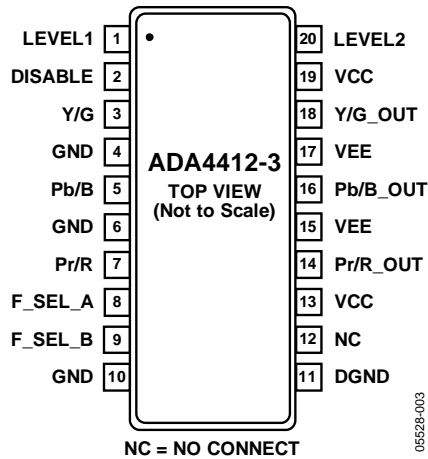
LEVEL1 1
DISABLE 2
Y/G 3
GND 4
Pb/B 5
GND 6
Pr/R 7
F_SEL_A 8
F_SEL_B 9
GND 10

ADA4412-3
TOP VIEW
(Not to Scale)

20 LEVEL2
19 VCC
18 Y/G_OUT
17 VEE
16 Pb/B_OUT
15 VEE
14 Pr/R_OUT
13 VCC
12 NC
11 DGND

NC = NO CONNECT

05528-003